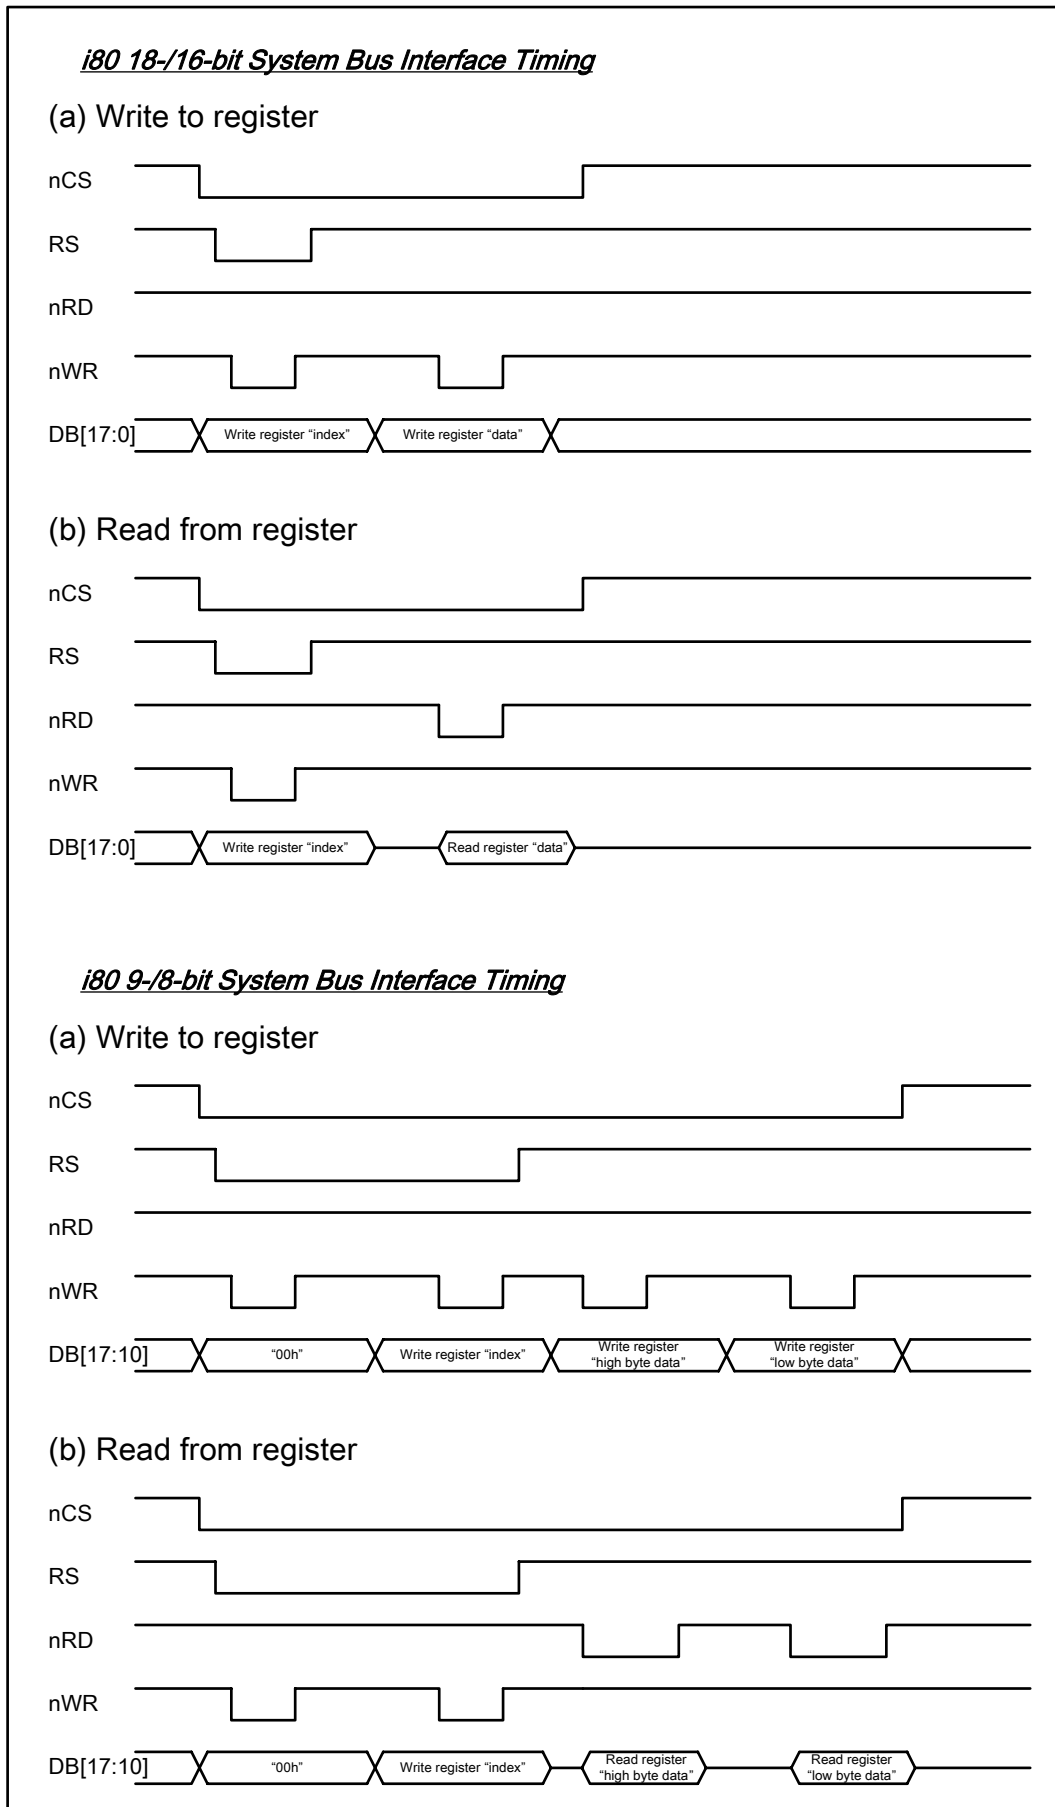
i80 18-/16-bit System Bus Interface Timing

(a) Write to register

nCS

RS

nRD

nWR

DB[17:0]

Write register “index”

Write register “data”

(b) Read from register

nCS

RS

nRD

nWR

DB[17:0]

Write register “index”

Read register “data”

i80 9-/8-bit System Bus Interface Timing

(a) Write to register

nCS

RS

nRD

nWR

DB[17:10]

“00h”

Write register “index”

Write register “high byte data”

Write register “low byte data”

(b) Read from register

nCS

RS

nRD

nWR

DB[17:10]

“00h”

Write register “index”

Read register “high byte data”

Read register “low byte data”